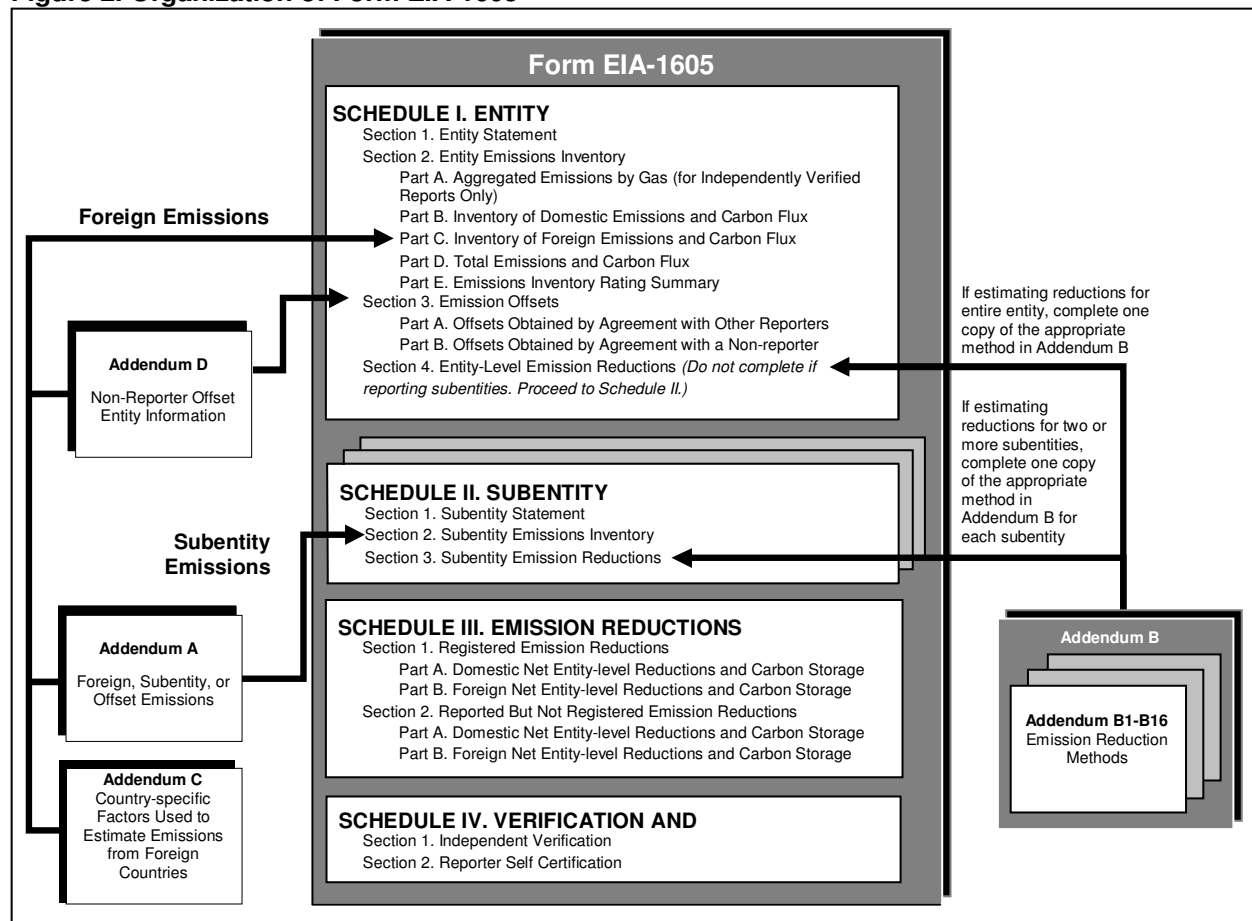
Figure 1. Organization of Form EIA-1605

Form EIA-1605

SCHEDULE I. ENTITY
Section 1. Entity Statement
Section 2. Entity Emissions Inventory
Part A. Aggregated Emissions by Gas (for Independently Verified Reports Only)
Part B. Inventory of Domestic Emissions and Carbon Flux
Part C. Inventory of Foreign Emissions and Carbon Flux
Part D. Total Emissions and Carbon Flux
Part E. Emissions Inventory Rating Summary
Section 3. Emission Offsets
Part A. Offsets Obtained by Agreement with Other Reporters
Part B. Offsets Obtained by Agreement with a Non-reporter
Section 4. Entity-Level Emission Reductions *(Do not complete if reporting subentities. Proceed to Schedule II.)*

Foreign Emissions

Addendum D
Non-Reporter Offset Entity Information

If estimating reductions for entire entity, complete one copy of the appropriate method in Addendum B

If estimating reductions for two or more subentities, complete one copy of the appropriate method in Addendum B for each subentity

SCHEDULE II. SUBENTITY
Section 1. Subentity Statement
Section 2. Subentity Emissions Inventory
Section 3. Subentity Emission Reductions

Subentity Emissions

Addendum A
Foreign, Subentity, or Offset Emissions

SCHEDULE III. EMISSION REDUCTIONS
Section 1. Registered Emission Reductions
Part A. Domestic Net Entity-level Reductions and Carbon Storage
Part B. Foreign Net Entity-level Reductions and Carbon Storage
Section 2. Reported But Not Registered Emission Reductions
Part A. Domestic Net Entity-level Reductions and Carbon Storage
Part B. Foreign Net Entity-level Reductions and Carbon Storage

Addendum B

Addendum B1-B16
Emission Reduction Methods

Addendum C
Country-specific Factors Used to Estimate Emissions from Foreign Countries

SCHEDULE IV. VERIFICATION AND
Section 1. Independent Verification
Section 2. Reporter Self Certification